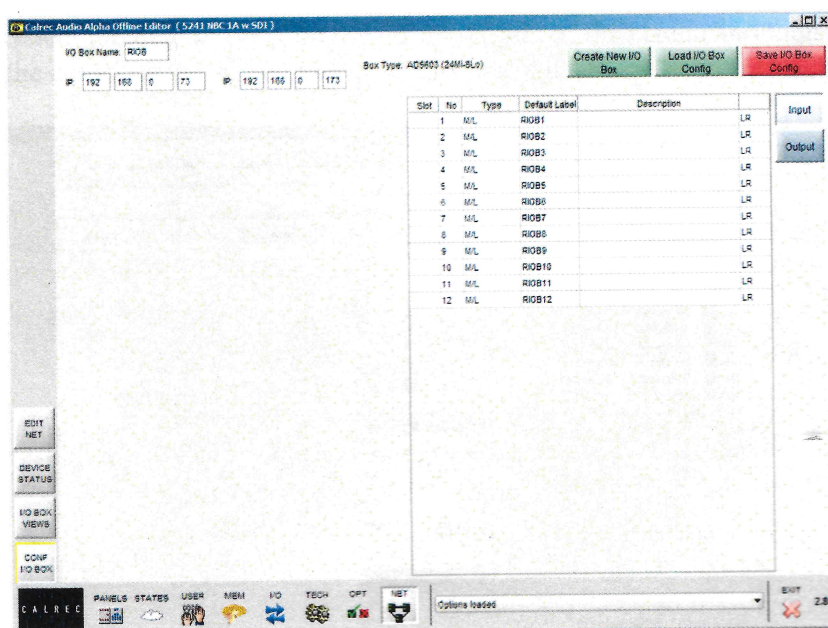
Calrec Audio Alpha Offline Editor ( 5241 NBC 1A w SDI )

I/O Box Name: RIOB

IP 192 168 0 73 IP 192 168 0 173

Box Type: AD5603 (24Mi-8Lo)

Create New I/O Box

Load I/O Box Config

Save I/O Box Config

| Slot | No | Type | Default Label | Description | |
|---|---|---|---|---|---|
| | 1 | M/L | RIOB1 | | LR |
| | 2 | M/L | RIOB2 | | LR |
| | 3 | M/L | RIOB3 | | LR |
| | 4 | M/L | RIOB4 | | LR |
| | 5 | M/L | RIOB5 | | LR |
| | 6 | M/L | RIOB6 | | LR |
| | 7 | M/L | RIOB7 | | LR |
| | 8 | M/L | RIOB8 | | LR |
| | 9 | M/L | RIOB9 | | LR |
| | 10 | M/L | RIOB10 | | LR |
| | 11 | M/L | RIOB11 | | LR |
| | 12 | M/L | RIOB12 | | LR |

Input

Output

EDIT NET

DEVICE STATUS

I/O BOX VIEWS

CONF I/O BOX

CALREC

PANELS STATES USER MEM I/O TECH OPT NET

Options loaded

EXIT

2.8